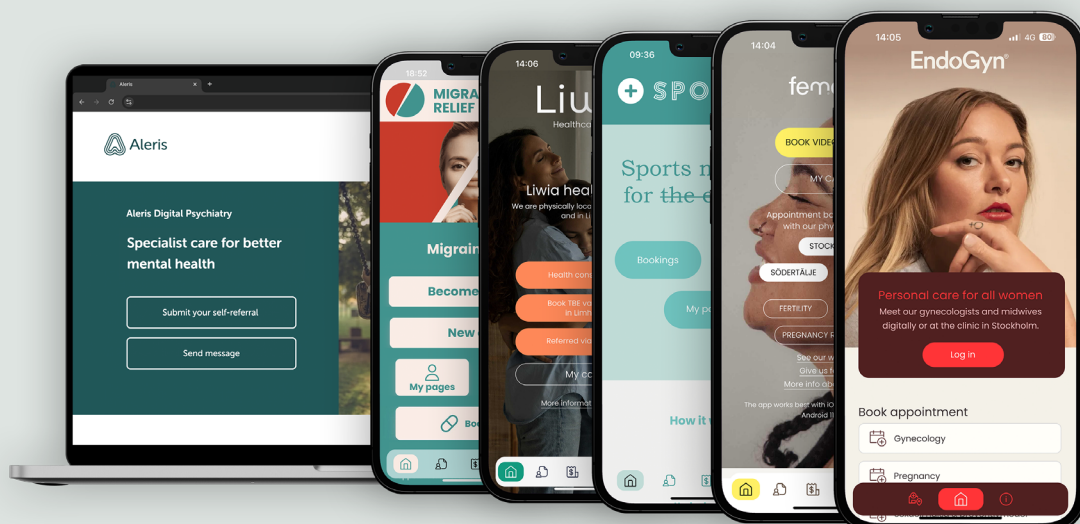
Aleris

Aleris

Aleris Digital Psychiatry

Specialist care for better mental health

Submit your self-referral

Send message

18:52

MIGRA RELIEF

Migrai

Become

New

My pages

Boo

14:06

Liw

Healthca

Liwia heal

We are physically loca and in Li

Health cons

Book TBE va in Linh

Referred via

My co

More informat

09:36

SPO

Sports m for the e

Bookings

My p

How it

14:04

fem

BOOK VIDE

MY C

Appointment bo with our phy

STOCK

SÖDERTÄLJE

FERTILITY

PREGNANCY R

See our w

Give us f

More info ab

The app works best with iO Android 1

14:05

4G

EndoGyn

Personal care for all women

Meet our gynecologists and midwives digitally or at the clinic in Stockholm.

Log in

Book appointment

Gynecology

Pregnancy